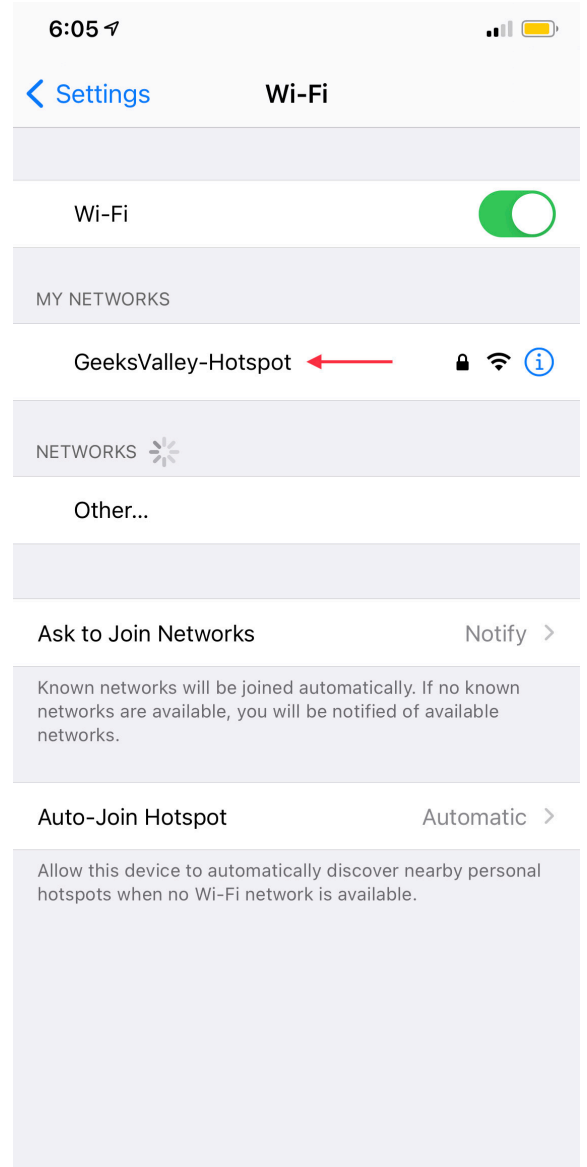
6:05

Settings

Wi-Fi

Wi-Fi

MY NETWORKS

GeeksValley-Hotspot

NETWORKS

Other...

Ask to Join Networks

Notify

Known networks will be joined automatically. If no known networks are available, you will be notified of available networks.

Auto-Join Hotspot

Automatic

Allow this device to automatically discover nearby personal hotspots when no Wi-Fi network is available.